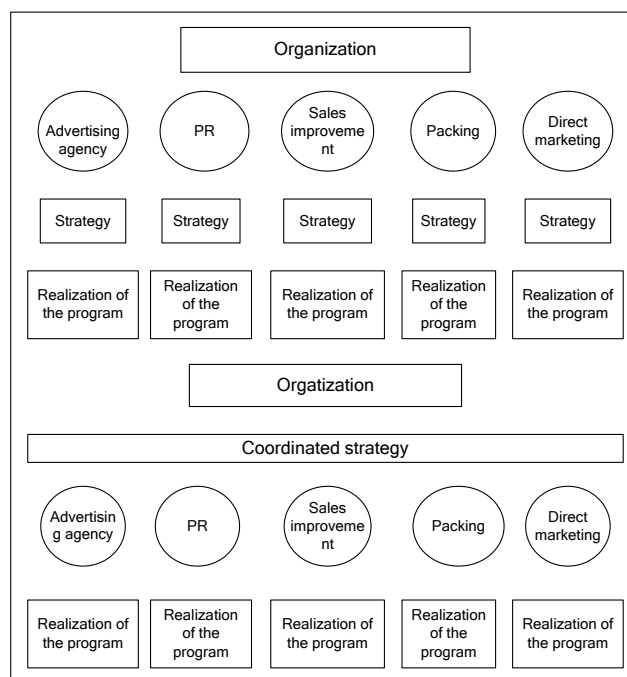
Organization

Advertising agency

PR

Sales improvement

Packing

Direct marketing

Strategy

Strategy

Strategy

Strategy

Strategy

Realization of the program

Realization of the program

Realization of the program

Realization of the program

Realization of the program

Orgatization

Coordinated strategy

Advertising agency

PR

Sales improvement

Packing

Direct marketing

Realization of the program

Realization of the program

Realization of the program

Realization of the program

Realization of the program